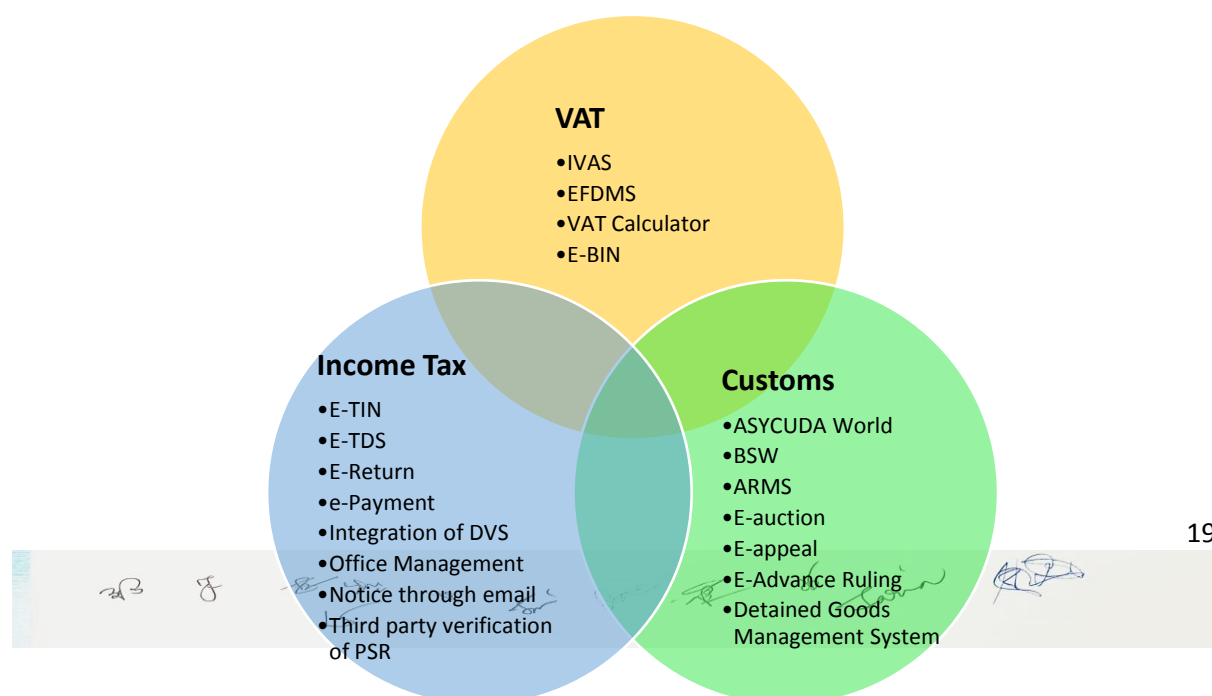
VAT
•IVAS
•EFDMS
•VAT Calculator
•E-BIN

Income Tax
•E-TIN
•E-TDS
•E-Return
•e-Payment
•Integration of DVS
•Office Management
•Notice through email
•Third party verification of PSR

Customs
•ASYCUDA World
•BSW
•ARMS
•E-auction
•E-appeal
•E-Advance Ruling
•Detained Goods Management System

19